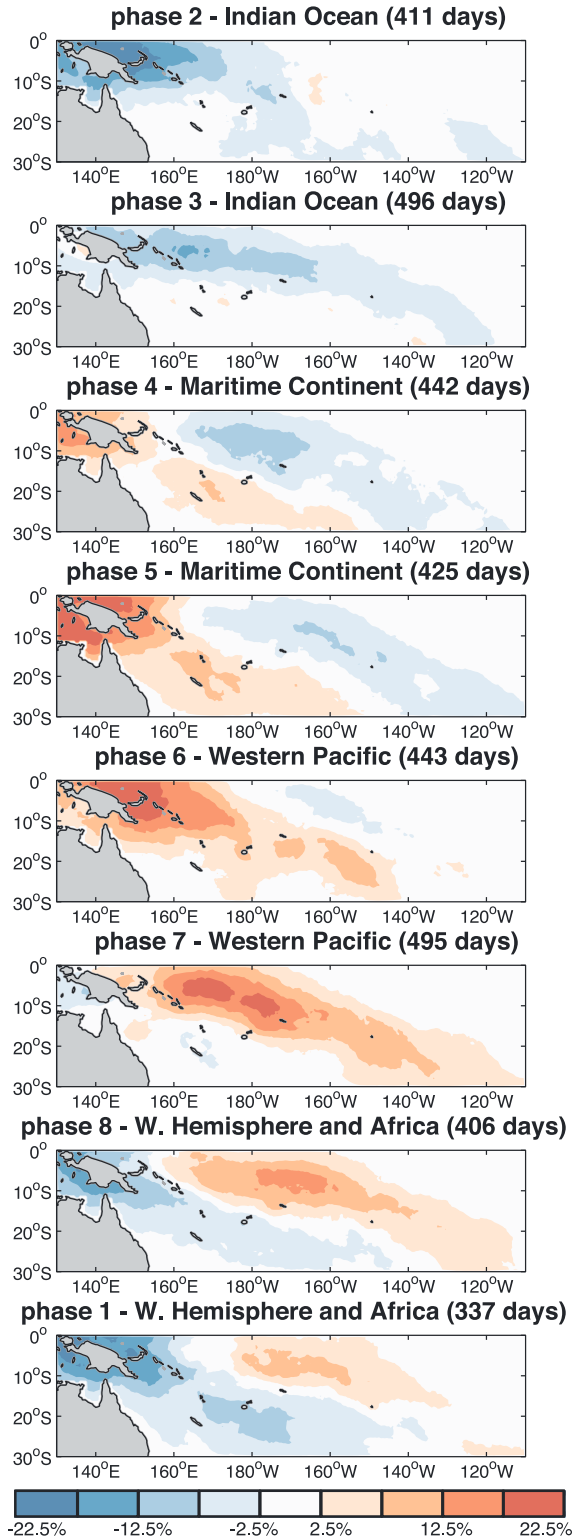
phase 2 - Indian Ocean (411 days)

$0^o$
$10^oS$
$20^oS$
$30^oS$
$140^oE$ $160^oE$ $180^oW$ $160^oW$ $140^oW$ $120^oW$

phase 3 - Indian Ocean (496 days)

$0^o$
$10^oS$
$20^oS$
$30^oS$
$140^oE$ $160^oE$ $180^oW$ $160^oW$ $140^oW$ $120^oW$

phase 4 - Maritime Continent (442 days)

$0^o$
$10^oS$
$20^oS$
$30^oS$
$140^oE$ $160^oE$ $180^oW$ $160^oW$ $140^oW$ $120^oW$

phase 5 - Maritime Continent (425 days)

$0^o$
$10^oS$
$20^oS$
$30^oS$
$140^oE$ $160^oE$ $180^oW$ $160^oW$ $140^oW$ $120^oW$

phase 6 - Western Pacific (443 days)

$0^o$
$10^oS$
$20^oS$
$30^oS$
$140^oE$ $160^oE$ $180^oW$ $160^oW$ $140^oW$ $120^oW$

phase 7 - Western Pacific (495 days)

$0^o$
$10^oS$
$20^oS$
$30^oS$
$140^oE$ $160^oE$ $180^oW$ $160^oW$ $140^oW$ $120^oW$

phase 8 - W. Hemisphere and Africa (406 days)

$0^o$
$10^oS$
$20^oS$
$30^oS$
$140^oE$ $160^oE$ $180^oW$ $160^oW$ $140^oW$ $120^oW$

phase 1 - W. Hemisphere and Africa (337 days)

$0^o$
$10^oS$
$20^oS$
$30^oS$
$140^oE$ $160^oE$ $180^oW$ $160^oW$ $140^oW$ $120^oW$

-22.5% -12.5% -2.5% 2.5% 12.5% 22.5%